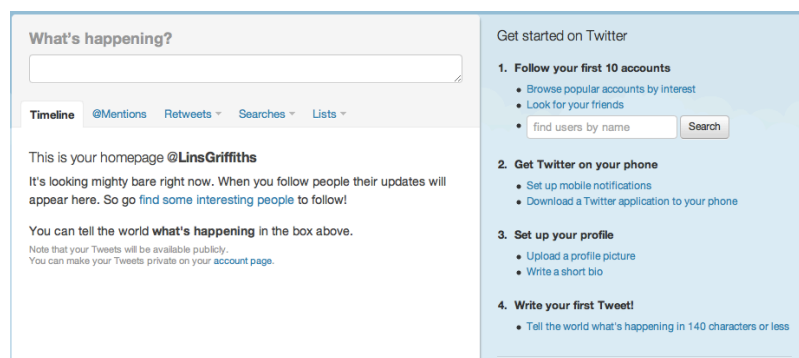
What's happening?

Timeline @Mentions Retweets Searches Lists

This is your homepage @LinsGriffiths

It's looking mighty bare right now. When you follow people their updates will appear here. So go find some interesting people to follow!

You can tell the world what's happening in the box above.

Note that your Tweets will be available publicly.
You can make your Tweets private on your account page.

Get started on Twitter

1. Follow your first 10 accounts
- Browse popular accounts by interest
- Look for your friends
- find users by name Search

2. Get Twitter on your phone
- Set up mobile notifications
- Download a Twitter application to your phone

3. Set up your profile
- Upload a profile picture
- Write a short bio

4. Write your first Tweet!
- Tell the world what's happening in 140 characters or less